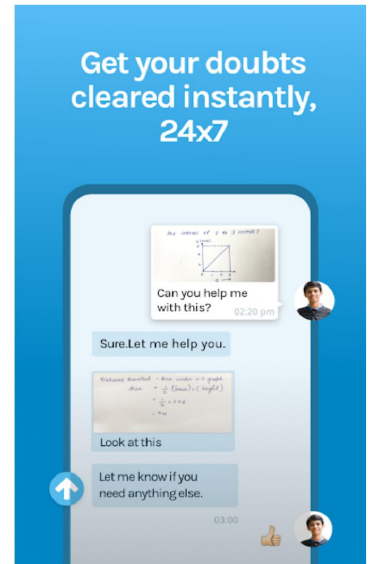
Get your doubts cleared instantly, 24x7

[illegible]

Can you help me with this?

02:20 pm

Sure.Let me help you.

Distance travelled = Area under v-t graph
Area = $\frac{1}{2}$ (base) × (height)
= $\frac{1}{2}$ × 2 × 4
= 4 m

Look at this

Let me know if you need anything else.

03:00